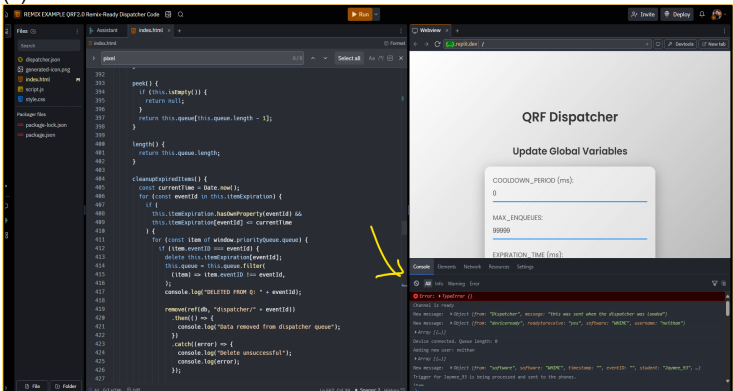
REMIX EXAMPLE QRF2.0 Remix-Ready Dispatcher Code

Run

Invite Deploy

Files

Search

dispatcher.json
generated-icon.png
index.html
script.js
style.css

Packager files
package-lock.json
package.json

File Folder

Assistant index.html

index.html

Format

pixel

Select all

```
392
393    peek() {
394      if (this.isEmpty()) {
395        return null;
396      }
397      return this.queue[this.queue.length - 1];
398    }
399
400    length() {
401      return this.queue.length;
402    }
403
404    cleanupExpiredItems() {
405      const currentTime = Date.now();
406      for (const eventId in this.itemExpiration) {
407        if (
408          this.itemExpiration.hasOwnProperty(eventId) &&
409          this.itemExpiration[eventId] <= currentTime
410        ) {
411          for (const item of window.priorityQueue.queue) {
412            if (item.eventID === eventId) {
413              delete this.itemExpiration[eventId];
414              this.queue = this.queue.filter(
415                (item) => item.eventID !== eventId,
416              );
417              console.log("DELETED FROM Q: " + eventId);
418
419              remove(ref(db, "dispacher/" + eventId))
420                .then(() => {
421                  console.log("Data removed from dispatcher queue");
422                })
423                .catch((error) => {
424                  console.log("Delete unsuccessful");
425                  console.log(error);
426                });
```

Webview

/

Devtools New tab

QRF Dispatcher

Update Global Variables

COOLDOWN_PERIOD (ms):
0

MAX_ENQUEUES:
99999

EXPIRATION_TIME (ms):

Console Elements Network Resources Settings

All Info Warning Error

Error: ▸ TypeError {}
Channel is ready
New message: ▸ Object {from: "Dispatcher", message: "this was sent when the dispatcher was loaded"}
New message: ▸ Object {from: "WorkerName", readyToReceive: "yes", software: "WAIME", username: "mattham"}
▸ Array [1,2]
Device connected. Queue length: 0
Adding new user: mattham
▸ Array [1,2]
New message: ▸ Object {from: "software", software: "WAIME", timestamp: "", eventID: "", student: "Jaymee_03", …}
Trigger for Jaymee_03 is being processed and sent to the phones.